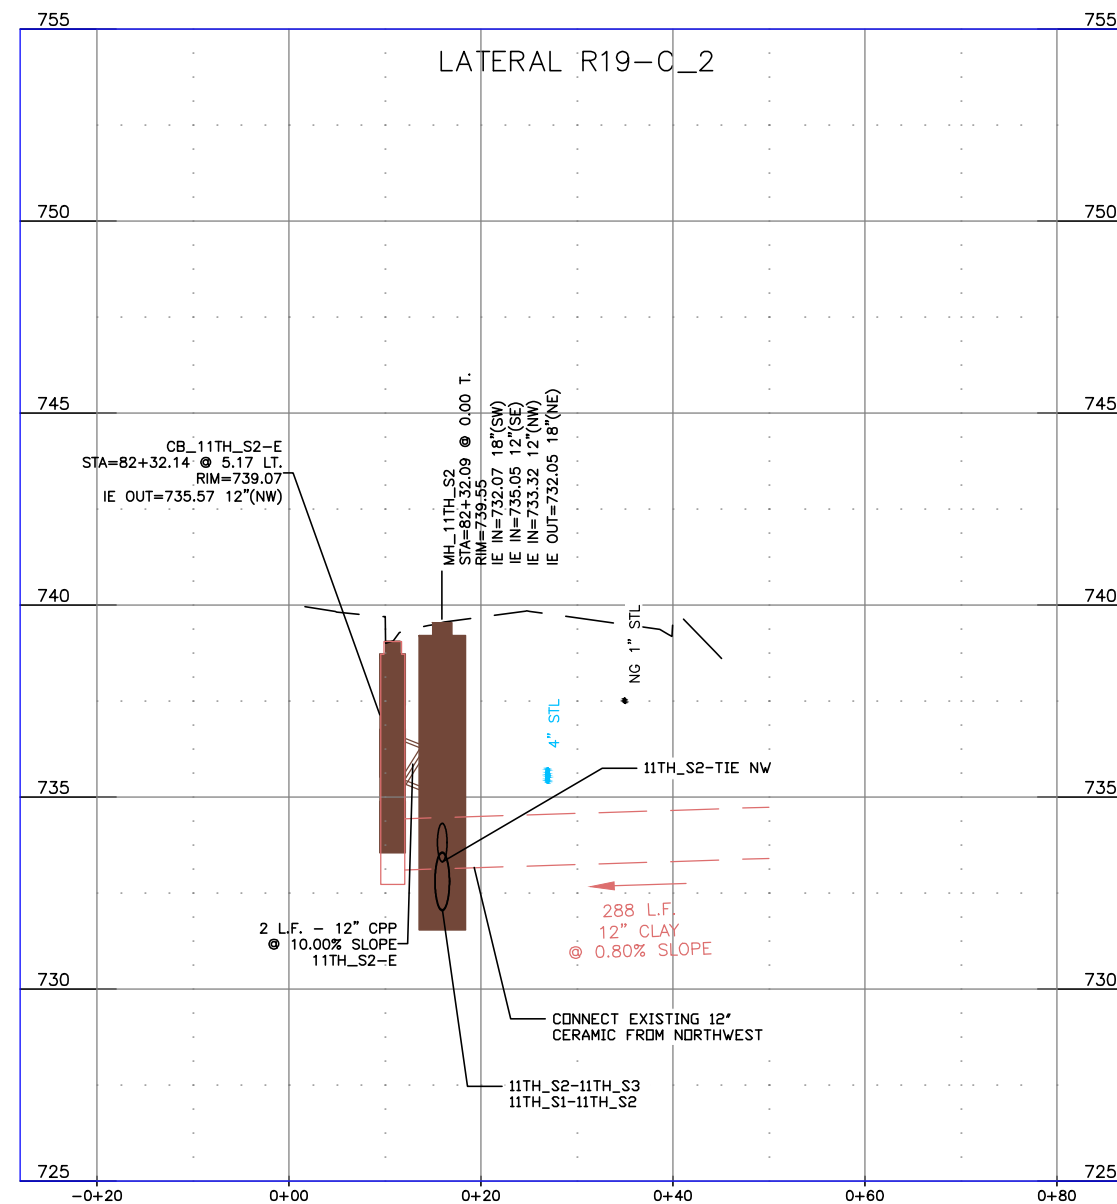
755
755
LATERAL R19-C_2
750
750
745
745
CB_11TH_S2-E
STA=82+32.14 @ 5.17 LT.
RIM=739.07
IE OUT=735.57 12"(NW)

MH_11TH_S2
STA=82+32.09 @ 0.00 T.
RIM=739.55
IE IN=732.07 18"(SW)
IE IN=735.05 12"(SE)
IE IN=733.32 12"(NW)
IE OUT=732.05 18"(NE)

740
740
NG 1" STL
4" STL
11TH_S2-TIE NW
735
735
288 L.F.
12" CLAY
@ 0.80% SLOPE

2 L.F. - 12" CPP
@ 10.00% SLOPE
11TH_S2-E

730
730
CONNECT EXISTING 12"
CERAMIC FROM NORTHWEST

11TH_S2-11TH_S3
11TH_S1-11TH_S2
725
725
−0+20
0+00
0+20
0+40
0+60
0+80